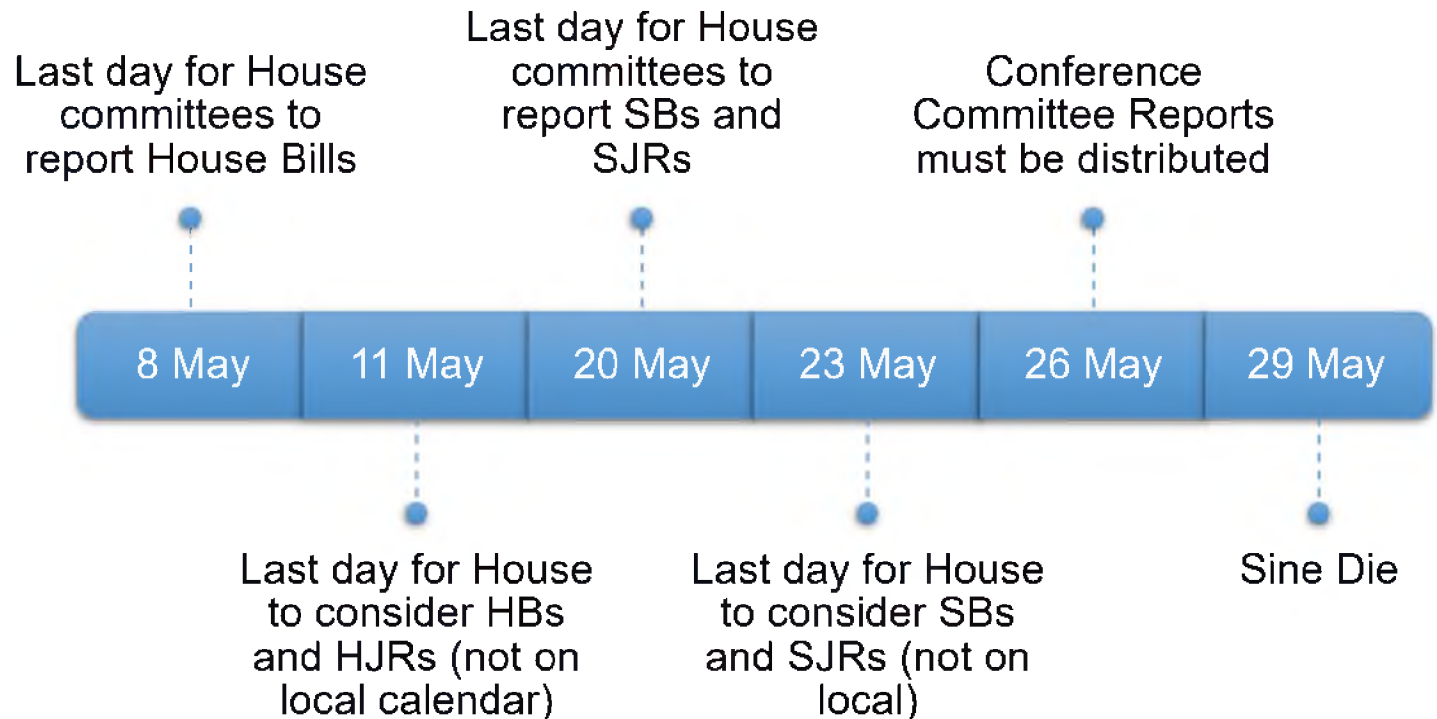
Last day for House committees to report House Bills

Last day for House committees to report SBs and SJRs

Conference Committee Reports must be distributed

8 May

11 May

20 May

23 May

26 May

29 May

Last day for House to consider HBs and HJRs (not on local calendar)

Last day for House to consider SBs and SJRs (not on local)

Sine Die